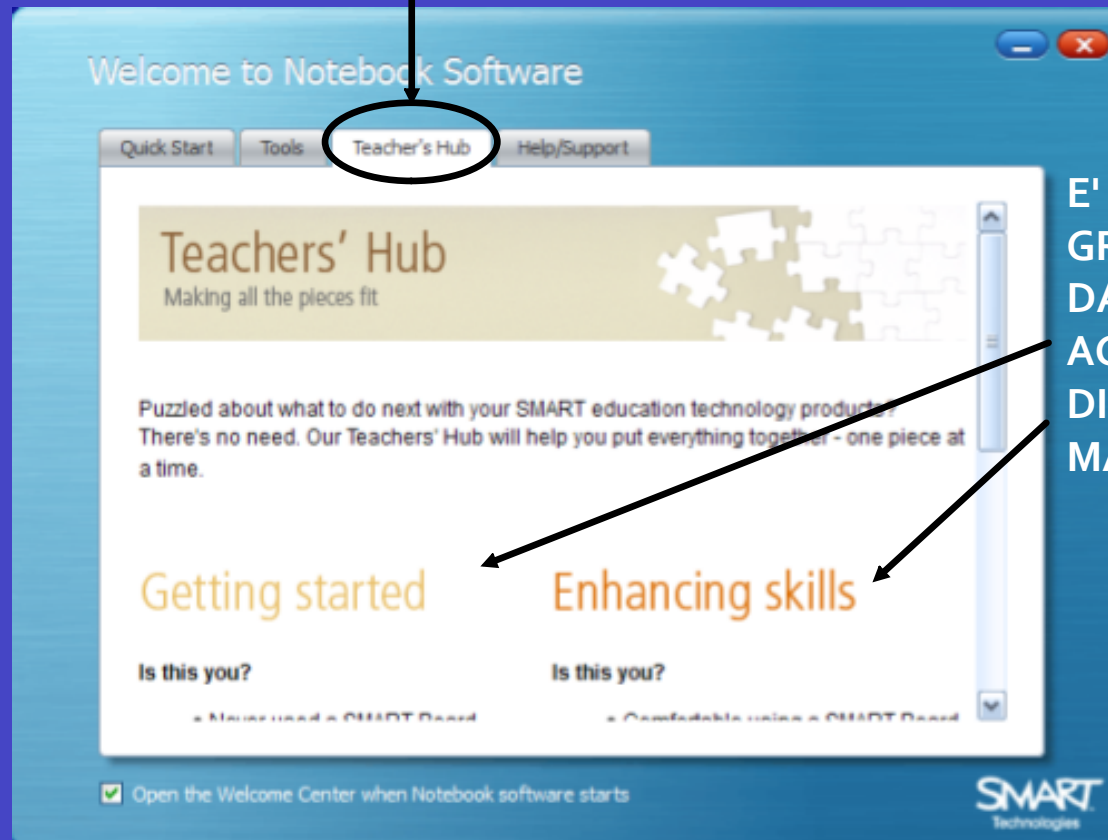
Welcome to Notebook Software

Quick Start
Tools
Teacher's Hub
Help/Support

Teachers' Hub
Making all the pieces fit

Puzzled about what to do next with your SMART education technology products? There's no need. Our Teachers' Hub will help you put everything together - one piece at a time.

Getting started
Is this you?
• Never used a SMART Board

Enhancing skills
Is this you?
• Comfortable using a SMART Board

E' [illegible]
GR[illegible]
DA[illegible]
AC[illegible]
DI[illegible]
MA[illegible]

Open the Welcome Center when Notebook software starts

SMART
Technologies